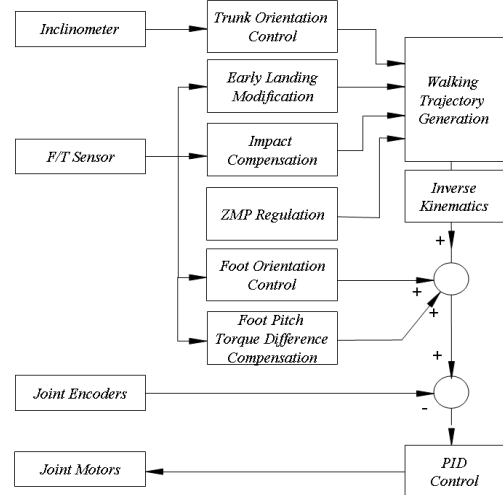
Inclinometer

Trunk Orientation Control

Early Landing Modification

Walking Trajectory Generation

F/T Sensor

Impact Compensation

ZMP Regulation

Inverse Kinematics

+

Foot Orientation Control

+

Foot Pitch Torque Difference Compensation

+

+

Joint Encoders

-

Joint Motors

PID Control